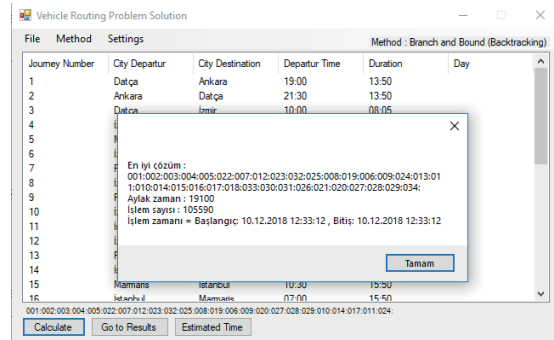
Vehicle Routing Problem Solution

File Method Settings

Method : Branch and Bound (Backtracking)

| Journey Number | City Departur | City Destination | Departur Time | Duration | Day |
|---|---|---|---|---|---|
| 1 | Datça | Ankara | 19:00 | 13:50 | |
| 2 | Ankara | Datça | 21:30 | 13:50 | |
| 3 | Datça | İzmir | 10:00 | 08:05 | |
| 4 | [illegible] | | | | |
| 5 | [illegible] | | | | |
| 6 | | | | | |
| 7 | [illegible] | | | | |
| 8 | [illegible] | | | | |
| 9 | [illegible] | | | | |
| 10 | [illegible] | | | | |
| 11 | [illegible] | | | | |
| 12 | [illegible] | | | | |
| 13 | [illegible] | | | | |
| 14 | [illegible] | | | | |
| 15 | Marmaris | İstanbul | 10:30 | 15:50 | |
| 16 | İstanbul | Marmaris | 07:00 | 15:50 | |

En iyi çözüm :
001:002:003:004:005:022:007:012:023:032:025:008:019:006:009:024:013:01 1:010:014:015:016:017:018:033:030:031:026:021:020:027:028:029:034:
Aylak zaman : 19100
İşlem sayısı : 105590
İşlem zamanı = Başlangıç: 10.12.2018 12:33:12 , Bitiş: 10.12.2018 12:33:12

Tamam

001:002:003:004:005:022:007:012:023:032:025:008:019:006:009:020:027:028:029:010:014:017:011:024:

Calculate Go to Results Estimated Time